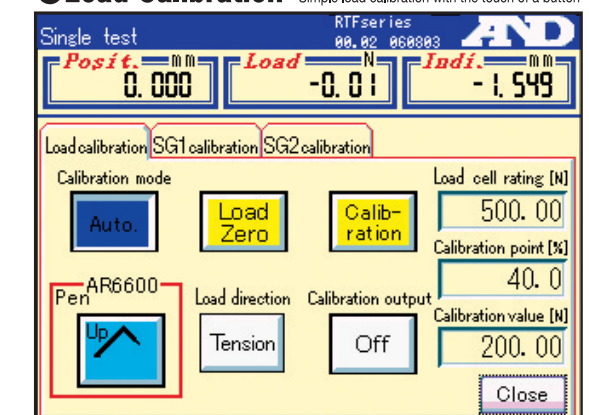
Single test
RTFseries
00.02 060803
A&D
Posit. mm
0.000
Load N
-0.01
Indi. mm
-1.549
Load calibration
SG1 calibration
SG2 calibration
Calibration mode
Auto.
Load Zero
Calib-ration
Load cell rating [N]
500.00
Calibration point [%]
40.0
Pen AR6600
Up
Load direction
Tension
Calibration output
Off
Calibration value [N]
200.00
Close